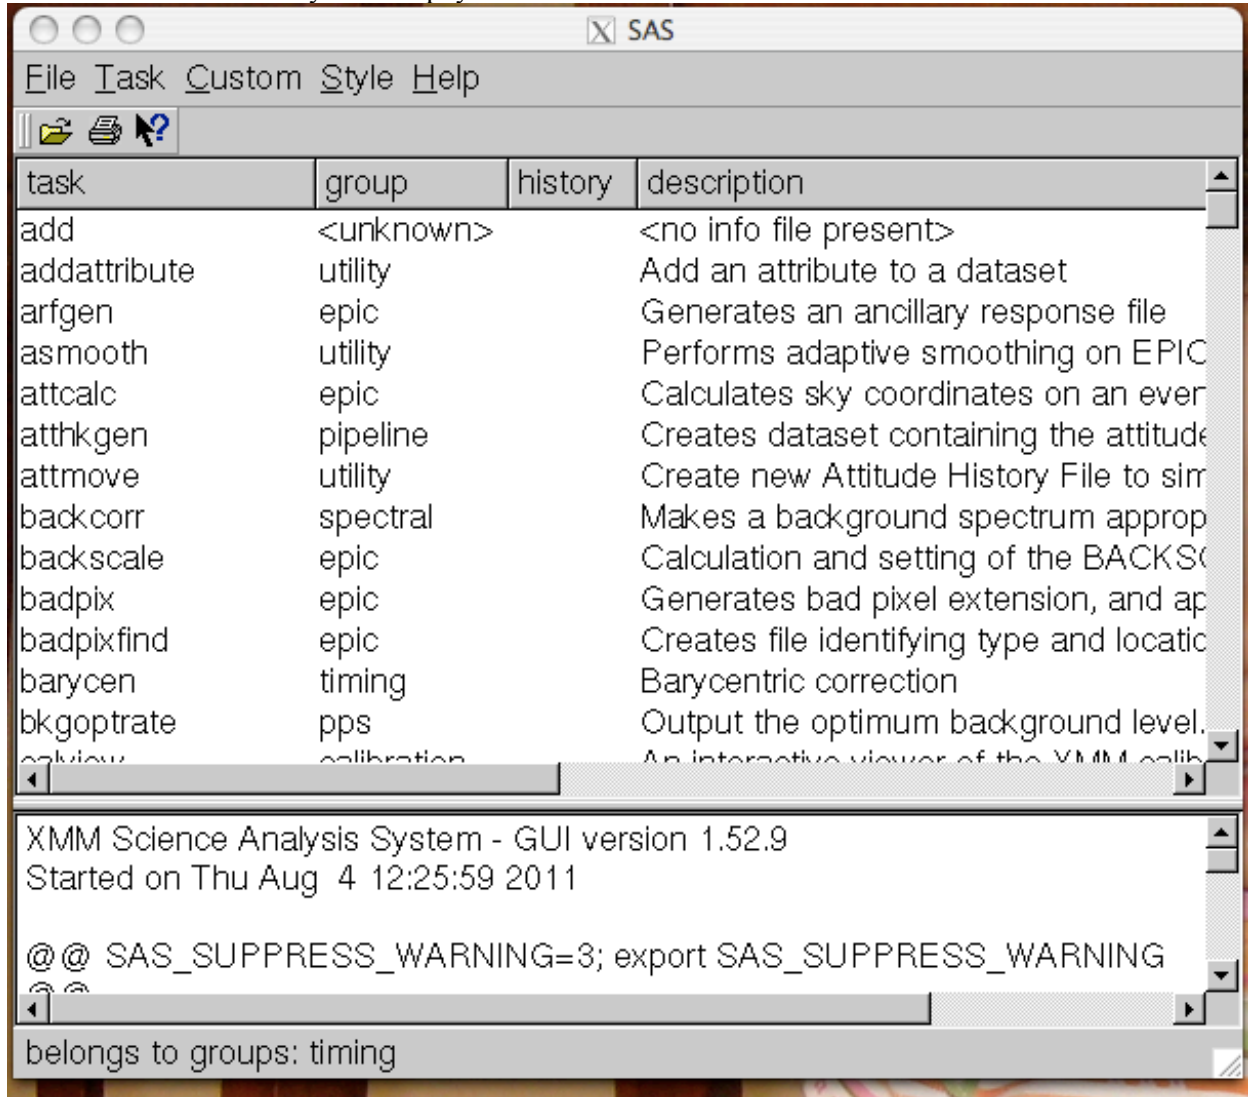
SAS

File Task Custom Style Help

| task | group | history | description |
|---|---|---|---|
| add | <unknown> | | <no info file present> |
| addattribute | utility | | Add an attribute to a dataset |
| arfgen | epic | | Generates an ancillary response file |
| asmooth | utility | | Performs adaptive smoothing on EPIC |
| attcalc | epic | | Calculates sky coordinates on an ever |
| atthkgen | pipeline | | Creates dataset containing the attitude |
| attmove | utility | | Create new Attitude History File to sim |
| backcorr | spectral | | Makes a background spectrum approp |
| backscale | epic | | Calculation and setting of the BACKS( |
| badpix | epic | | Generates bad pixel extension, and ap |
| badpixfind | epic | | Creates file identifying type and locatic |
| barycen | timing | | Barycentric correction |
| bkgoptrate | pps | | Output the optimum background level. |
| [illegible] | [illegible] | | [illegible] |

XMM Science Analysis System - GUI version 1.52.9
Started on Thu Aug 4 12:25:59 2011

@@ SAS_SUPPRESS_WARNING=3; export SAS_SUPPRESS_WARNING
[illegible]

belongs to groups: timing